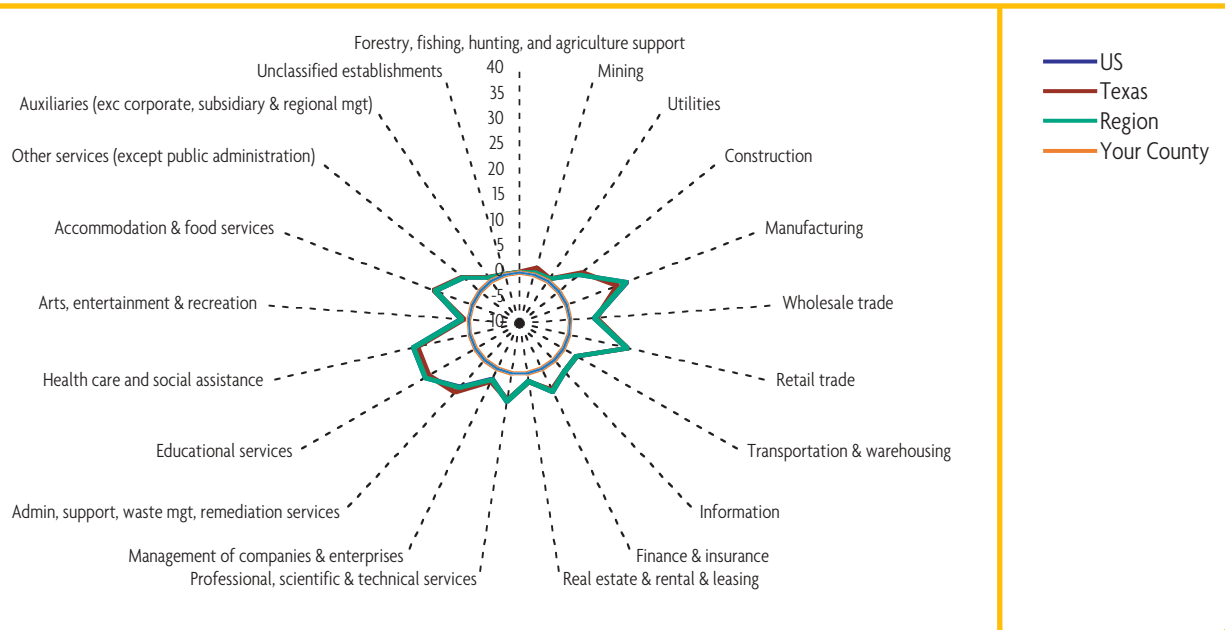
Forestry, fishing, hunting, and agriculture support
Mining
Utilities
Construction
Manufacturing
Wholesale trade
Retail trade
Transportation & warehousing
Information
Finance & insurance
Real estate & rental & leasing
Professional, scientific & technical services
Management of companies & enterprises
Admin, support, waste mgt, remediation services
Educational services
Health care and social assistance
Arts, entertainment & recreation
Accommodation & food services
Other services (except public administration)
Auxiliaries (exc corporate, subsidiary & regional mgt)
Unclassified establishments

40
35
30
25
20
15
10
5
0
-5
-10

US
Texas
Region
Your County